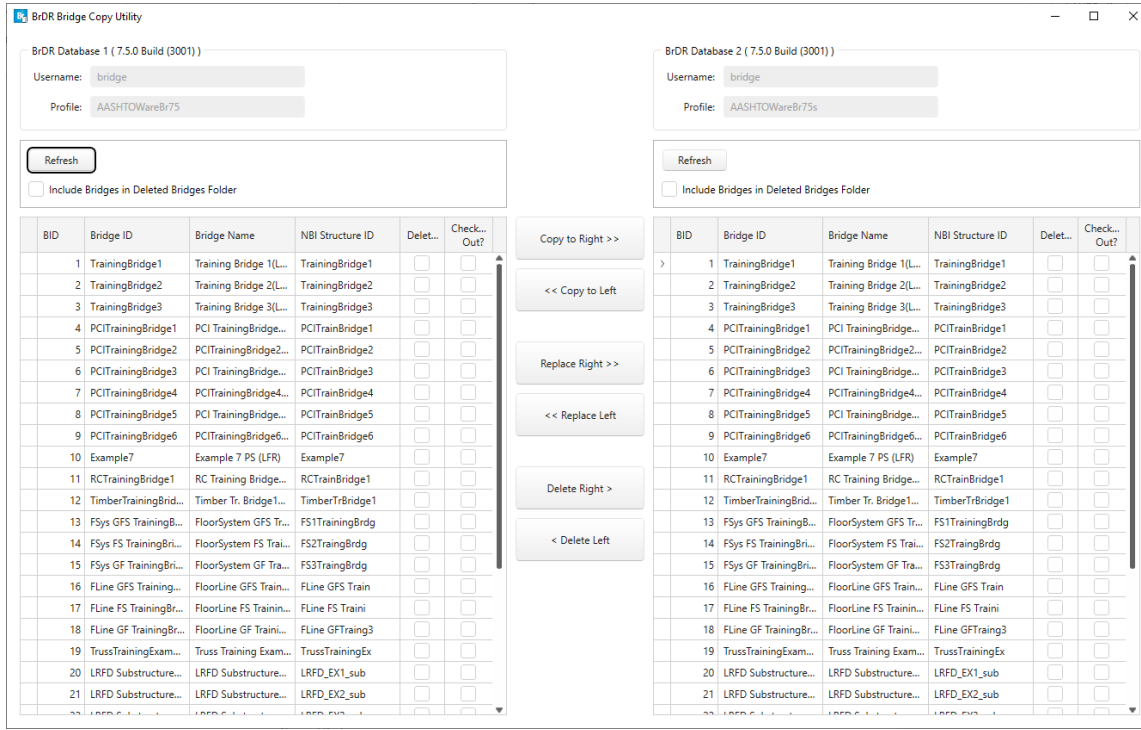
BrDR Bridge Copy Utility

BrDR Database 1 ( 7.5.0 Build (3001) )
Username: bridge
Profile: AASHTOWareBr75

Refresh
Include Bridges in Deleted Bridges Folder

| BID | Bridge ID | Bridge Name | NBI Structure ID | Delet... | Check... Out? |
|---|---|---|---|---|---|
| 1 | TrainingBridge1 | Training Bridge 1(L... | TrainingBridge1 | | |
| 2 | TrainingBridge2 | Training Bridge 2(L... | TrainingBridge2 | | |
| 3 | TrainingBridge3 | Training Bridge 3(L... | TrainingBridge3 | | |
| 4 | PCITrainingBridge1 | PCI TrainingBridge... | PCITrainBridge1 | | |
| 5 | PCITrainingBridge2 | PCITrainingBridge2... | PCITrainBridge2 | | |
| 6 | PCITrainingBridge3 | PCI TrainingBridge... | PCITrainBridge3 | | |
| 7 | PCITrainingBridge4 | PCITrainingBridge4... | PCITrainBridge4 | | |
| 8 | PCITrainingBridge5 | PCI TrainingBridge... | PCITrainBridge5 | | |
| 9 | PCITrainingBridge6 | PCITrainingBridge6... | PCITrainBridge6 | | |
| 10 | Example7 | Example 7 PS (LFR) | Example7 | | |
| 11 | RCTrainingBridge1 | RC Training Bridge... | RCTrainBridge1 | | |
| 12 | TimberTrainingBrid... | Timber Tr. Bridge1... | TimberTrBridge1 | | |
| 13 | FSys GFS TrainingB... | FloorSystem GFS Tr... | FS1TrainingBrdg | | |
| 14 | FSys FS TrainingBri... | FloorSystem FS Trai... | FS2TraingBrdg | | |
| 15 | FSys GF TrainingBri... | FloorSystem GF Tra... | FS3TraingBrdg | | |
| 16 | FLine GFS Training... | FloorLine GFS Train... | FLine GFS Train | | |
| 17 | FLine FS TrainingBr... | FloorLine FS Trainin... | FLine FS Traini | | |
| 18 | FLine GF TrainingBr... | FloorLine GF Traini... | FLine GFTraing3 | | |
| 19 | TrussTrainingExam... | Truss Training Exam... | TrussTrainingEx | | |
| 20 | LRFD Substructure... | LRFD Substructure... | LRFD_EX1_sub | | |
| 21 | LRFD Substructure... | LRFD Substructure... | LRFD_EX2_sub | | |

Copy to Right >>
<< Copy to Left
Replace Right >>
<< Replace Left
Delete Right >
< Delete Left

BrDR Database 2 ( 7.5.0 Build (3001) )
Username: bridge
Profile: AASHTOWareBr75s

Refresh
Include Bridges in Deleted Bridges Folder

| BID | Bridge ID | Bridge Name | NBI Structure ID | Delet... | Check... Out? |
|---|---|---|---|---|---|
| 1 | TrainingBridge1 | Training Bridge 1(L... | TrainingBridge1 | | |
| 2 | TrainingBridge2 | Training Bridge 2(L... | TrainingBridge2 | | |
| 3 | TrainingBridge3 | Training Bridge 3(L... | TrainingBridge3 | | |
| 4 | PCITrainingBridge1 | PCI TrainingBridge... | PCITrainBridge1 | | |
| 5 | PCITrainingBridge2 | PCITrainingBridge2... | PCITrainBridge2 | | |
| 6 | PCITrainingBridge3 | PCI TrainingBridge... | PCITrainBridge3 | | |
| 7 | PCITrainingBridge4 | PCITrainingBridge4... | PCITrainBridge4 | | |
| 8 | PCITrainingBridge5 | PCI TrainingBridge... | PCITrainBridge5 | | |
| 9 | PCITrainingBridge6 | PCITrainingBridge6... | PCITrainBridge6 | | |
| 10 | Example7 | Example 7 PS (LFR) | Example7 | | |
| 11 | RCTrainingBridge1 | RC Training Bridge... | RCTrainBridge1 | | |
| 12 | TimberTrainingBrid... | Timber Tr. Bridge1... | TimberTrBridge1 | | |
| 13 | FSys GFS TrainingB... | FloorSystem GFS Tr... | FS1TrainingBrdg | | |
| 14 | FSys FS TrainingBri... | FloorSystem FS Trai... | FS2TraingBrdg | | |
| 15 | FSys GF TrainingBri... | FloorSystem GF Tra... | FS3TraingBrdg | | |
| 16 | FLine GFS Training... | FloorLine GFS Train... | FLine GFS Train | | |
| 17 | FLine FS TrainingBr... | FloorLine FS Trainin... | FLine FS Traini | | |
| 18 | FLine GF TrainingBr... | FloorLine GF Traini... | FLine GFTraing3 | | |
| 19 | TrussTrainingExam... | Truss Training Exam... | TrussTrainingEx | | |
| 20 | LRFD Substructure... | LRFD Substructure... | LRFD_EX1_sub | | |
| 21 | LRFD Substructure... | LRFD Substructure... | LRFD_EX2_sub | | |